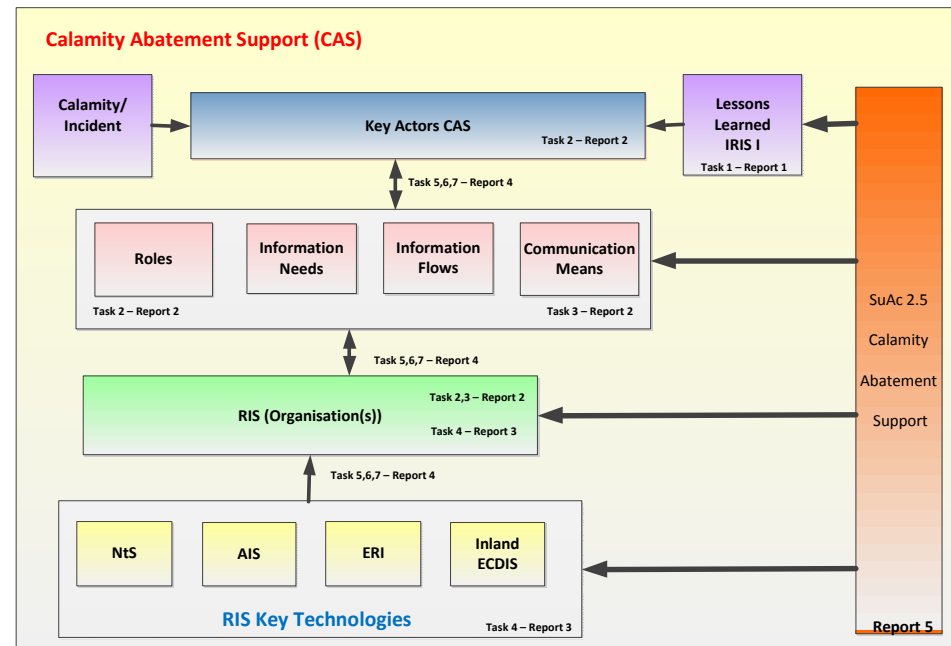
Calamity Abatement Support (CAS)

Calamity/ Incident

Key Actors CAS

Task 2 – Report 2

Lessons Learned IRIS I

Task 1 – Report 1

Task 5,6,7 – Report 4

Roles

Information Needs

Information Flows

Communication Means

Task 2 – Report 2

Task 3 – Report 2

Task 5,6,7 – Report 4

RIS (Organisation(s))

Task 2,3 – Report 2

Task 4 – Report 3

Task 5,6,7 – Report 4

NtS

AIS

ERI

Inland ECDIS

RIS Key Technologies

Task 4 – Report 3

SuAc 2.5

Calamity

Abatement

Support

Report 5